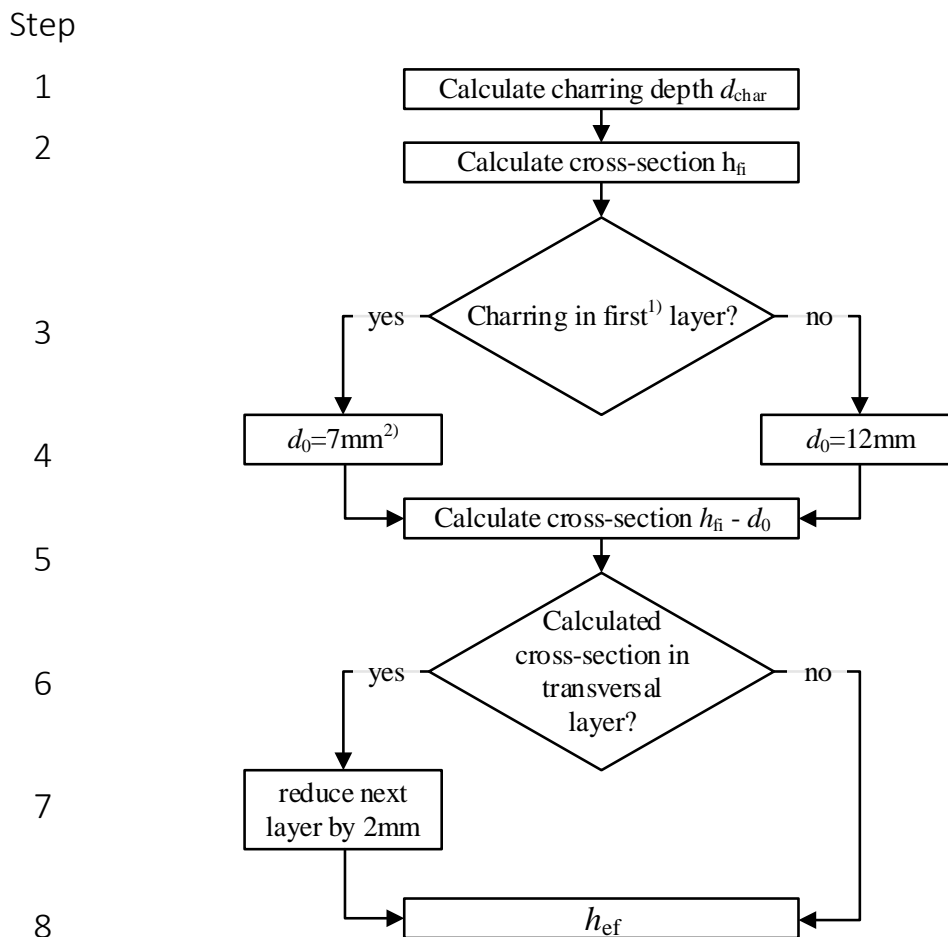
Step

1 Calculate charring depth $d_{char}$

2 Calculate cross-section $h_{fi}$

3 Charring in first$^{1)}$ layer?

yes

no

4 $d_0$=7mm$^{2)}$

$d_0$=12mm

5 Calculate cross-section $h_{fi}$ - $d_0$

6 Calculated cross-section in transversal layer?

yes

no

7 reduce next layer by 2mm

8 $h_{ef}$